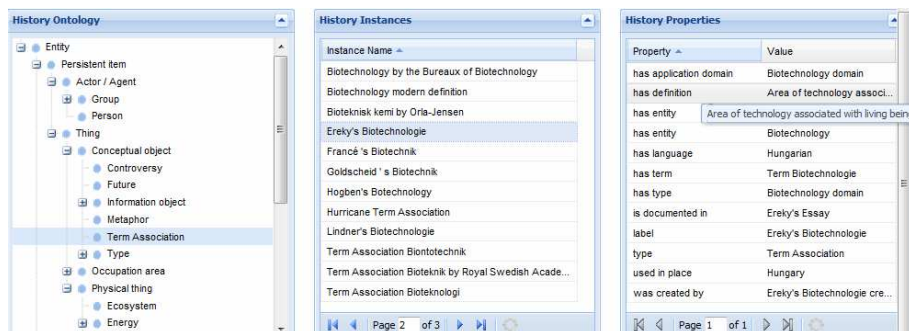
History Ontology

Entity
Persistent item
Actor / Agent
Group
Person
Thing
Conceptual object
Controversy
Future
Information object
Metaphor
Term Association
Type
Occupation area
Physical thing
Ecosystem
Energy

History Instances

| Instance Name |
|---|
| Biotechnology by the Bureaux of Biotechnology |
| Biotechnology modern definition |
| Bioteknisk kemi by Orla-Jensen |
| Ereky's Biotechnologie |
| Francé 's Biotechnik |
| Goldscheid ' s Biotechnik |
| Hogben's Botechnology |
| Hurricane Term Association |
| Lindner's Biotechnologie |
| Term Association Biontotechnik |
| Term Association Bioteknik by Royal Swedish Acade... |
| Term Association Bioteknologi |

Page 2 of 3

History Properties

| Property | Value |
|---|---|
| has application domain | Biotechnology domain |
| has definition | Area of technology associ... |
| has entity | Area of technology associated with living bein |
| has entity | Biotechnology |
| has language | Hungarian |
| has term | Term Biotechnologie |
| has type | Biotechnology domain |
| is documented in | Ereky's Essay |
| label | Ereky's Biotechnologie |
| type | Term Association |
| used in place | Hungary |
| was created by | Ereky's Biotechnologie cre... |

Page 1 of 1